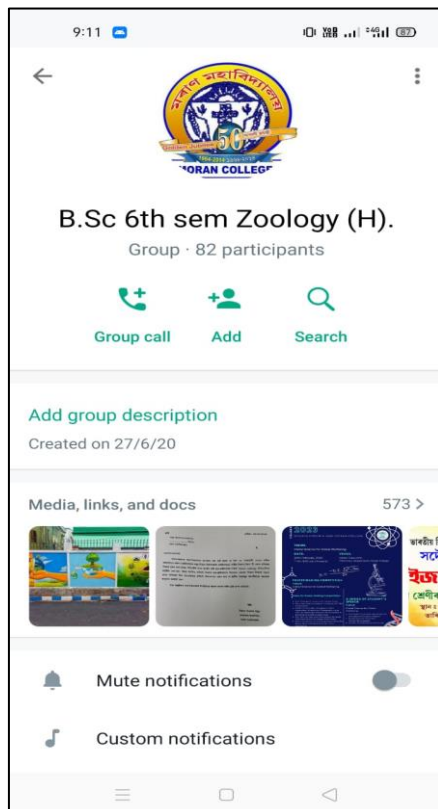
9:11

67

মৰাণ মহাবিদ্যালয়

50

1964-2014

ORAN COLLEGE

B.Sc 6th sem Zoology (H).

Group · 82 participants

Group call

Add

Search

Add group description

Created on 27/6/20

Media, links, and docs

573 >

Mute notifications

Custom notifications